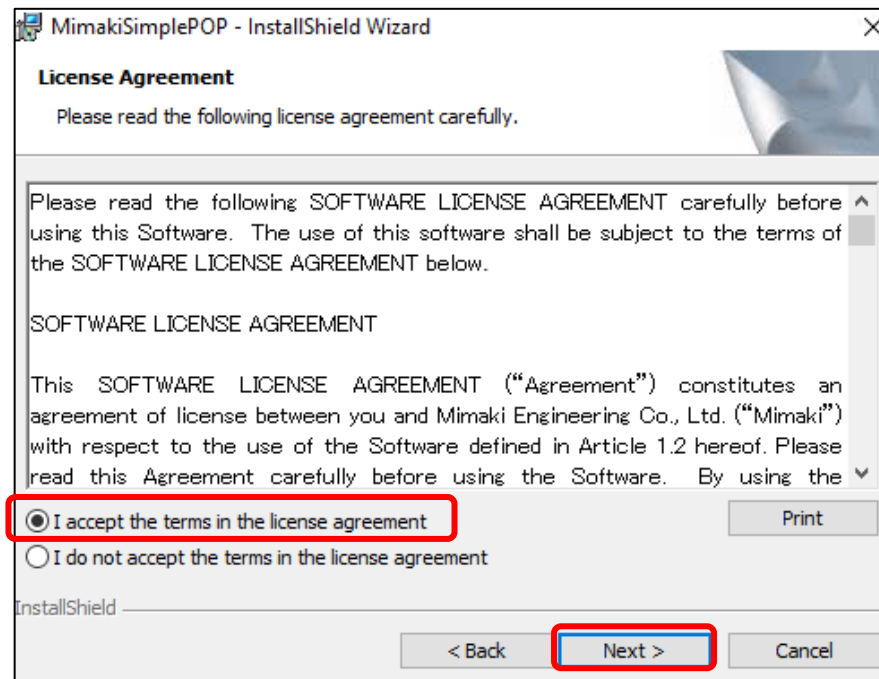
MimakiSimplePOP - InstallShield Wizard

License Agreement

Please read the following license agreement carefully.

Please read the following SOFTWARE LICENSE AGREEMENT carefully before using this Software. The use of this software shall be subject to the terms of the SOFTWARE LICENSE AGREEMENT below.

SOFTWARE LICENSE AGREEMENT

This SOFTWARE LICENSE AGREEMENT (“Agreement”) constitutes an agreement of license between you and Mimaki Engineering Co., Ltd. (“Mimaki”) with respect to the use of the Software defined in Article 1.2 hereof. Please read this Agreement carefully before using the Software. By using the

I accept the terms in the license agreement

I do not accept the terms in the license agreement

Print

InstallShield

< Back

Next >

Cancel